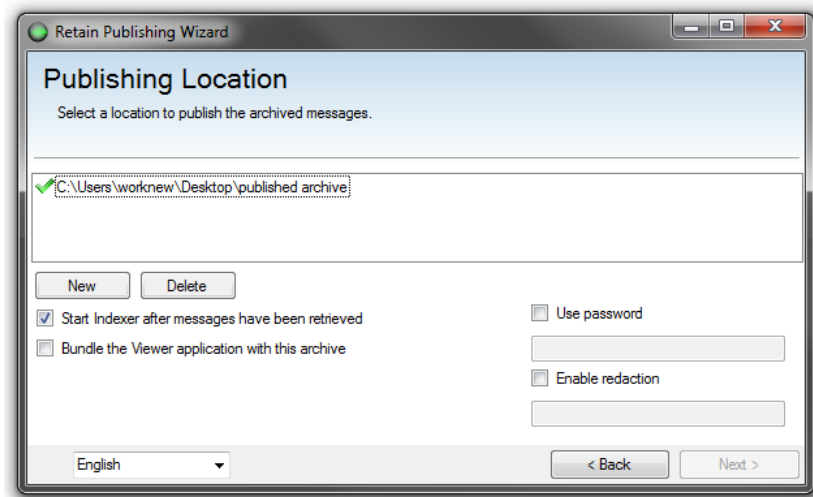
Retain Publishing Wizard

Publishing Location

Select a location to publish the archived messages.

C:\Users\worknew\Desktop\published archive

New
Delete

Start Indexer after messages have been retrieved

Bundle the Viewer application with this archive

Use password

Enable redaction

English

< Back
Next >